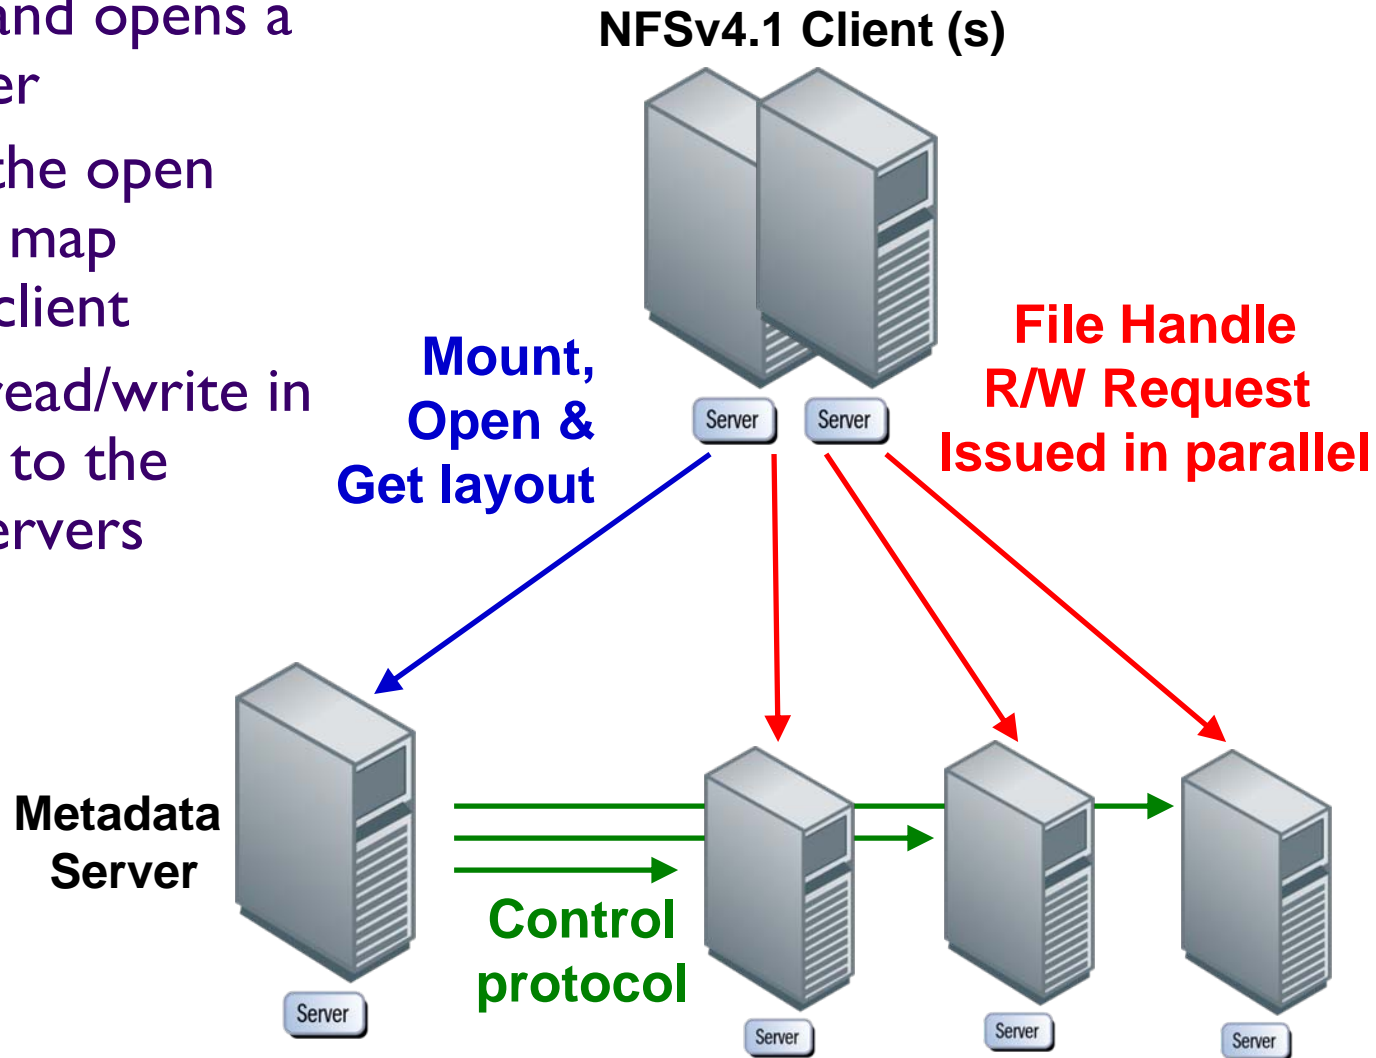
and opens a
er
the open
map
client
read/write in
to the
ervers

NFSv4.1 Client (s)

Server Server

Mount, Open & Get layout

File Handle R/W Request Issued in parallel

Metadata Server

Server

Control protocol

Server

Server

Server